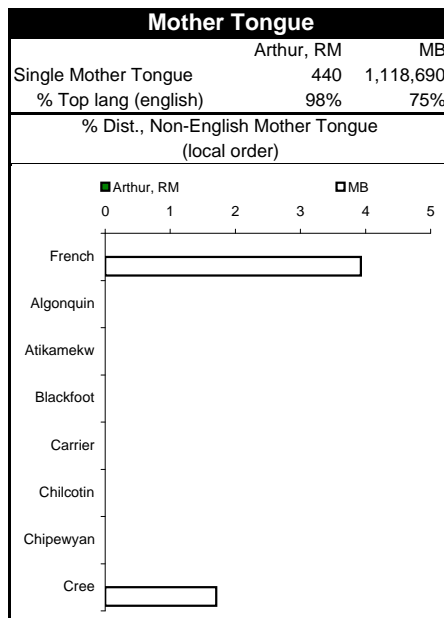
Mother Tongue

| | Arthur, RM | MB |
|---|---|---|
| Single Mother Tongue | 440 | 1,118,690 |
| % Top lang (english) | 98% | 75% |

% Dist., Non-English Mother Tongue (local order)

Arthur, RM
MB

0
1
2
3
4
5

French
Algonquin
Atikamekw
Blackfoot
Carrier
Chilcotin
Chipewyan
Cree